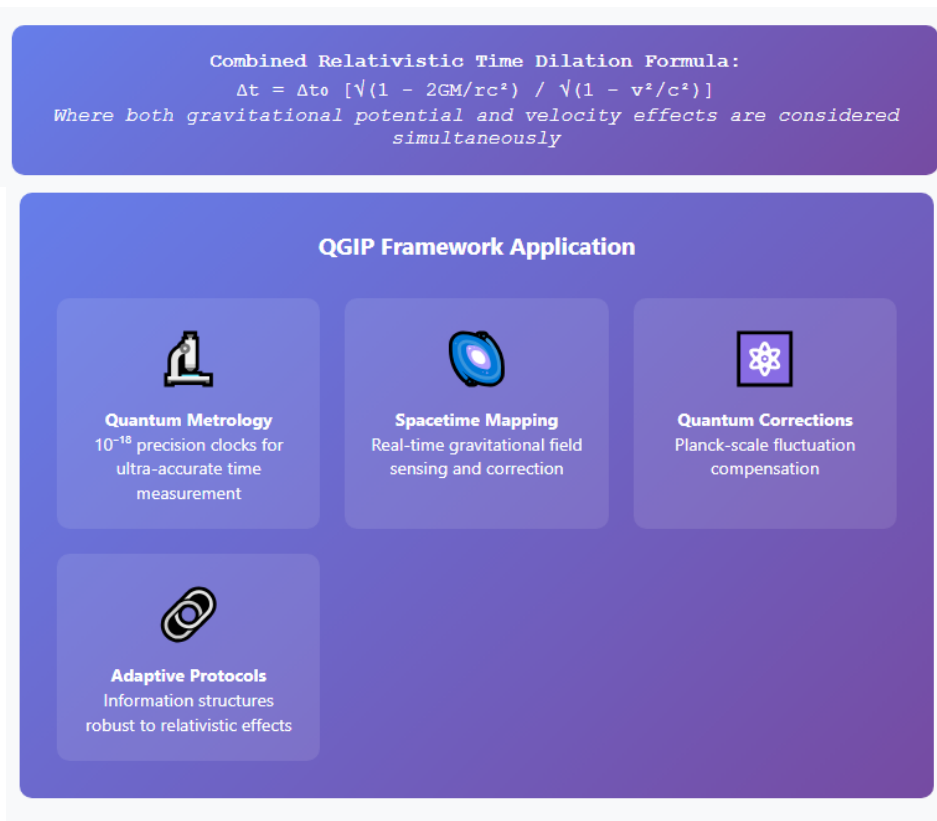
Combined Relativistic Time Dilation Formula:
$\Delta t = \Delta t_0 [\sqrt{(1 - 2GM/rc^2)} / \sqrt{(1 - v^2/c^2)}]$
Where both gravitational potential and velocity effects are considered simultaneously

QGIP Framework Application

Quantum Metrology
$10^{-18}$ precision clocks for ultra-accurate time measurement

Spacetime Mapping
Real-time gravitational field sensing and correction

Quantum Corrections
Planck-scale fluctuation compensation

Adaptive Protocols
Information structures robust to relativistic effects